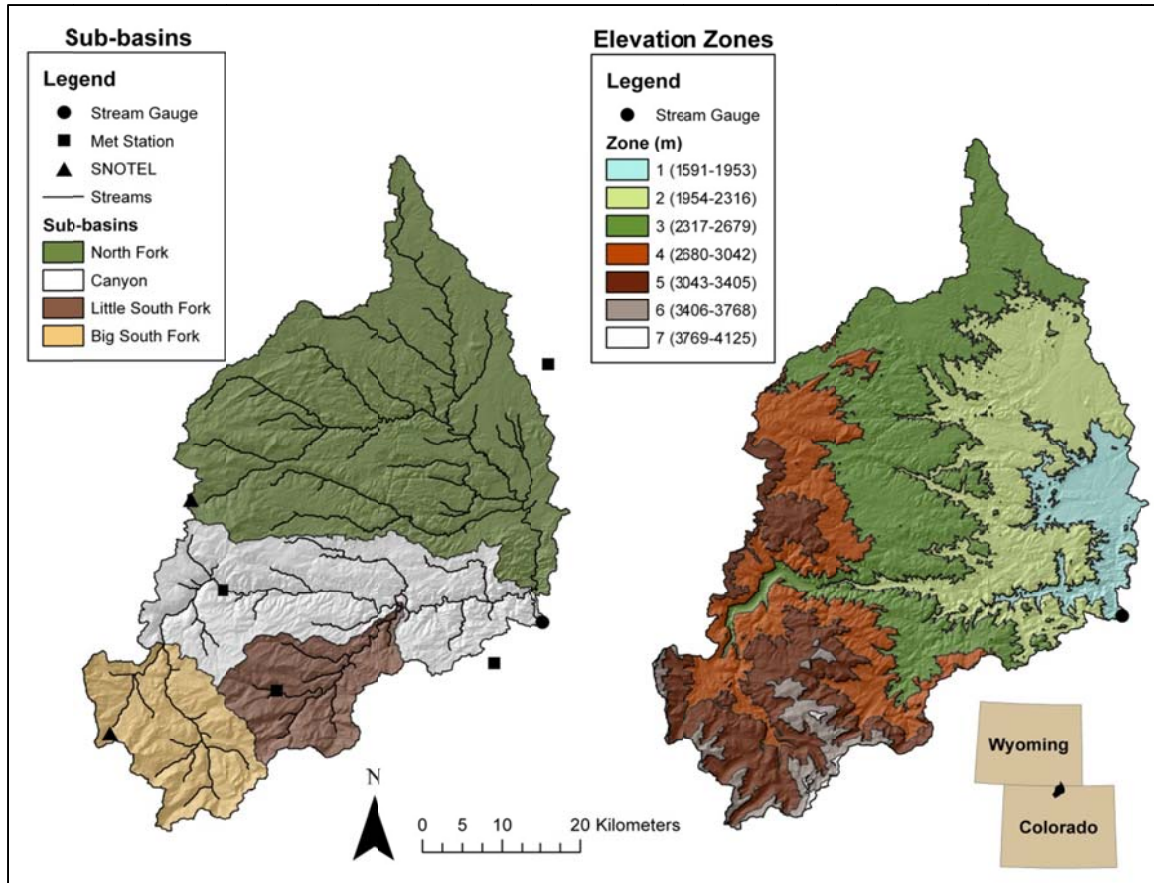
Sub-basins

Legend
Stream Gauge
Met Station
SNOTEL
Streams
Sub-basins
North Fork
Canyon
Little South Fork
Big South Fork

Elevation Zones

Legend
Stream Gauge
Zone (m)
1 (1591-1953)
2 (1954-2316)
3 (2317-2679)
4 (2680-3042)
5 (3043-3405)
6 (3406-3768)
7 (3769-4125)

N
0 5 10 20 Kilometers

Wyoming
Colorado